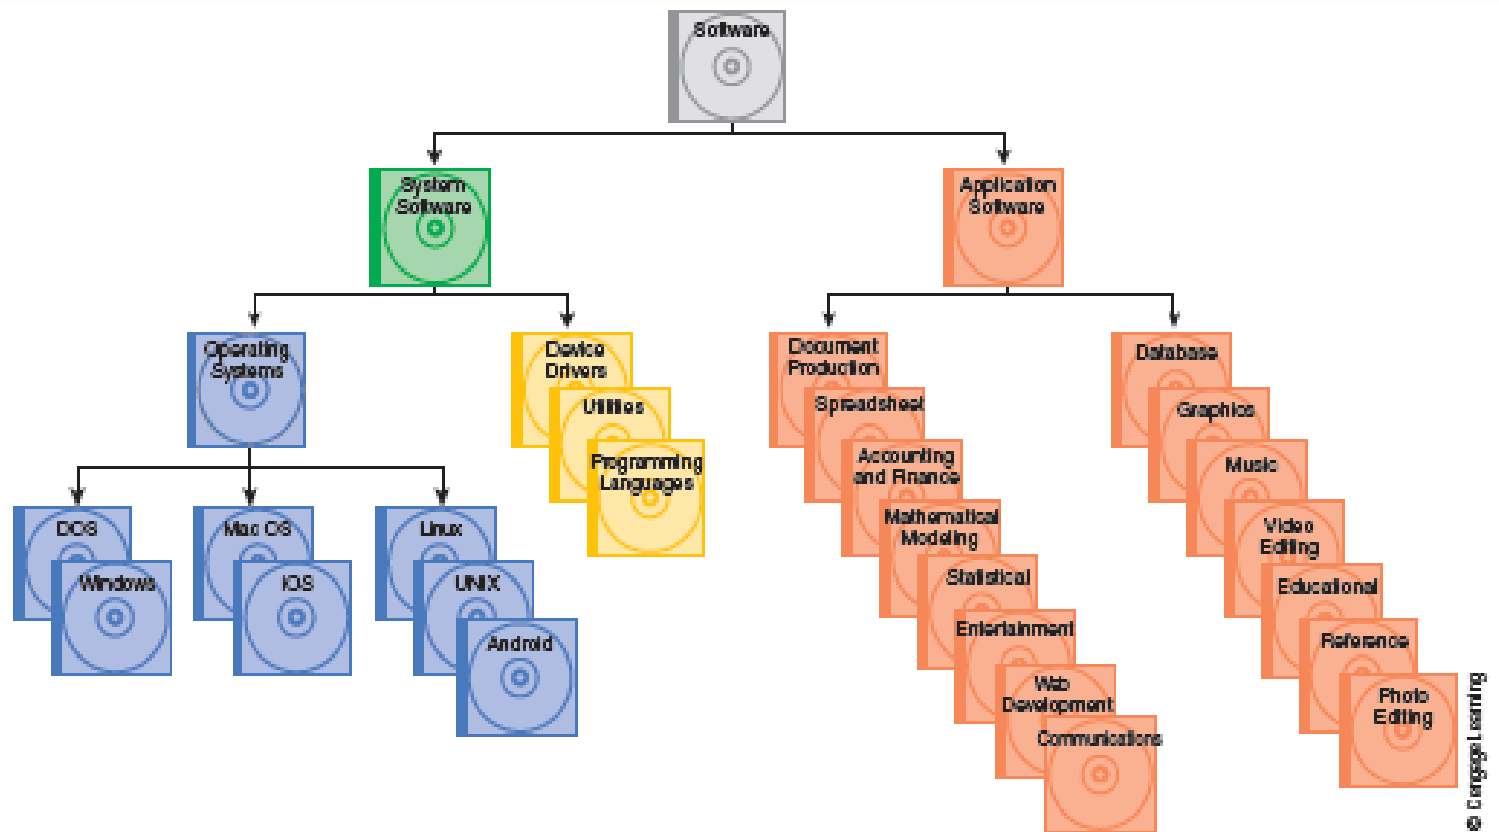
Software

System Software

Application Software

Operating Systems

Device Drivers

Utilities

Programming Languages

DOS

Windows

Mac OS

iOS

Linux

UNIX

Android

Document Production

Spreadsheet

Accounting and Finance

Mathematical Modeling

Statistical

Entertainment

Web Development

Communications

Database

Graphics

Music

Video Editing

Educational

Reference

Photo Editing

© Cengage Learning